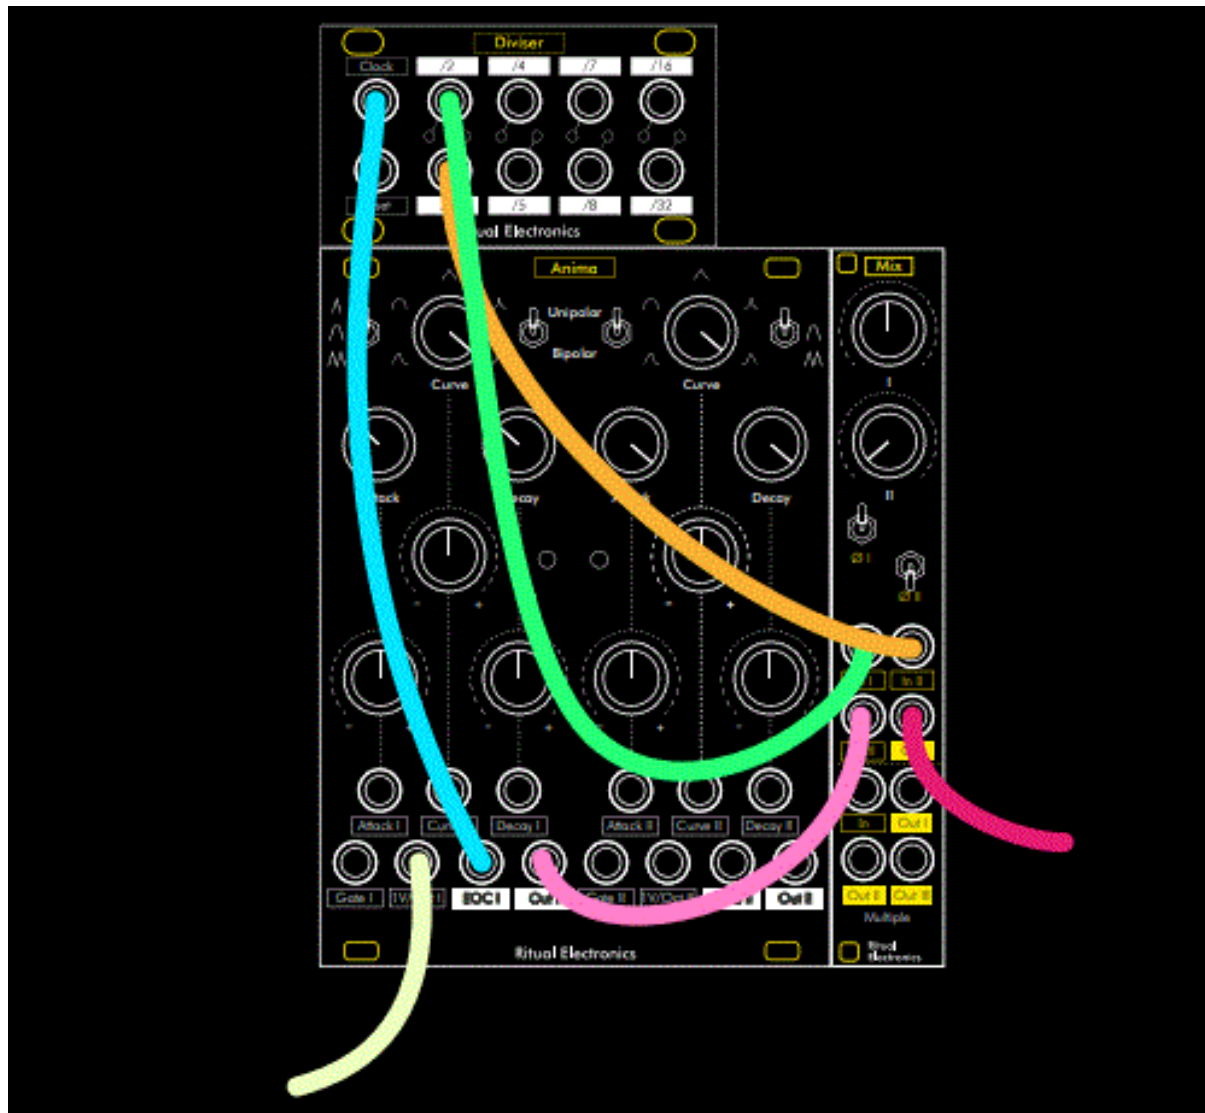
Diviser

Clock /2 /4 /7 /16

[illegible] /5 /8 /32

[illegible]ual Electronics

Anima

Unipolar

Bipolar

Curve

Curve

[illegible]ack

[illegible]cay

Decay

Attack I

Cur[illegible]

Decay I

Attack II

Curve II

Decay II

Gate I

1V/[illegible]

EOC I

Ou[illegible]

Gate II

1V/Oct II

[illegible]

Out II

Ritual Electronics

Mix

I

II

Ø I

Ø II

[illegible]

In II

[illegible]

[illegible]

In

Out I

Out II

Out III

Multiple

Ritual Electronics